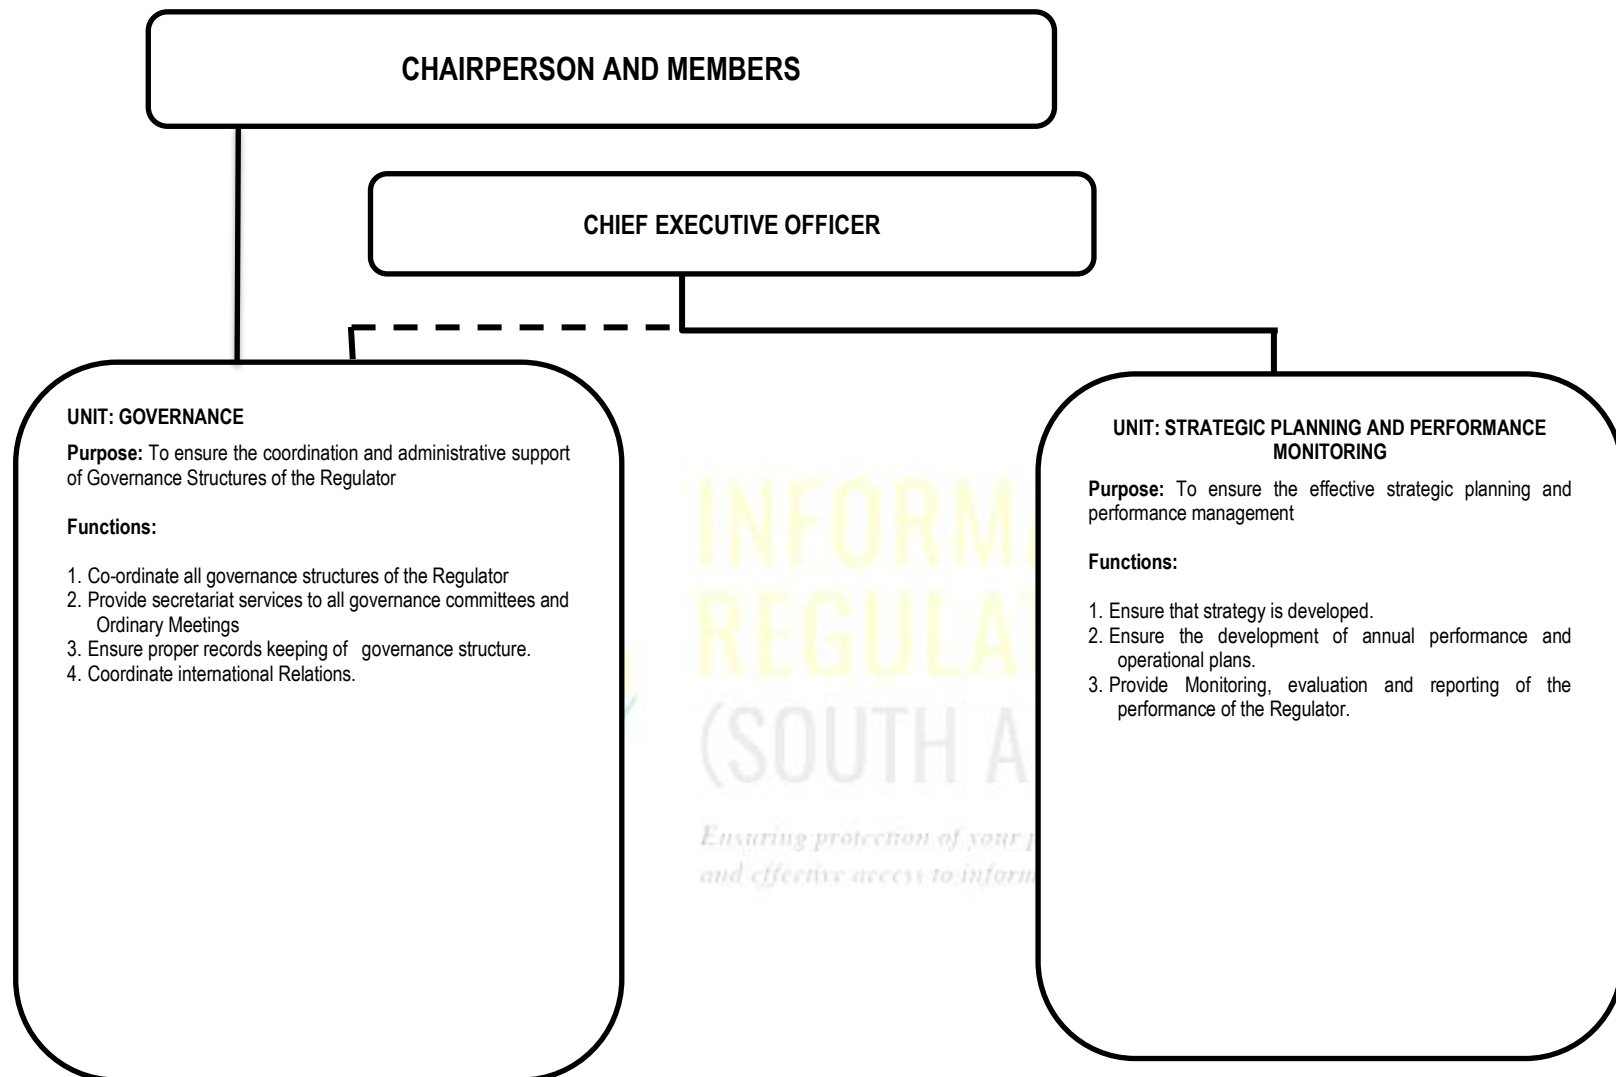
CHAIRPERSON AND MEMBERS

CHIEF EXECUTIVE OFFICER

UNIT: GOVERNANCE

Purpose: To ensure the coordination and administrative support of Governance Structures of the Regulator

Functions:

1. Co-ordinate all governance structures of the Regulator
2. Provide secretariat services to all governance committees and Ordinary Meetings
3. Ensure proper records keeping of governance structure.
4. Coordinate international Relations.

INFORM
REGULAT
(SOUTH A

Ensuring protection of your p
and effective access to inform

UNIT: STRATEGIC PLANNING AND PERFORMANCE MONITORING

Purpose: To ensure the effective strategic planning and performance management

Functions:

1. Ensure that strategy is developed.
2. Ensure the development of annual performance and operational plans.
3. Provide Monitoring, evaluation and reporting of the performance of the Regulator.